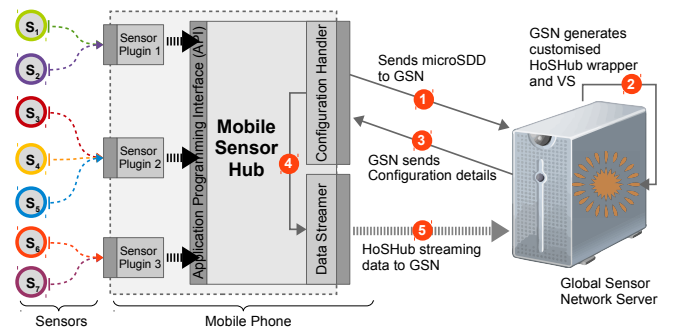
$S_1$
$S_2$
$S_3$
$S_4$
$S_5$
$S_6$
$S_7$

Sensor Plugin 1
Sensor Plugin 2
Sensor Plugin 3

Application Programming Interface (API)

Mobile Sensor Hub

Configuration Handler

Data Streamer

4

Sends microSDD to GSN
1

3
GSN sends Configuration details

5
HoSHub streaming data to GSN

GSN generates customised HoSHub wrapper and VS
2

Global Sensor Network Server

Sensors

Mobile Phone